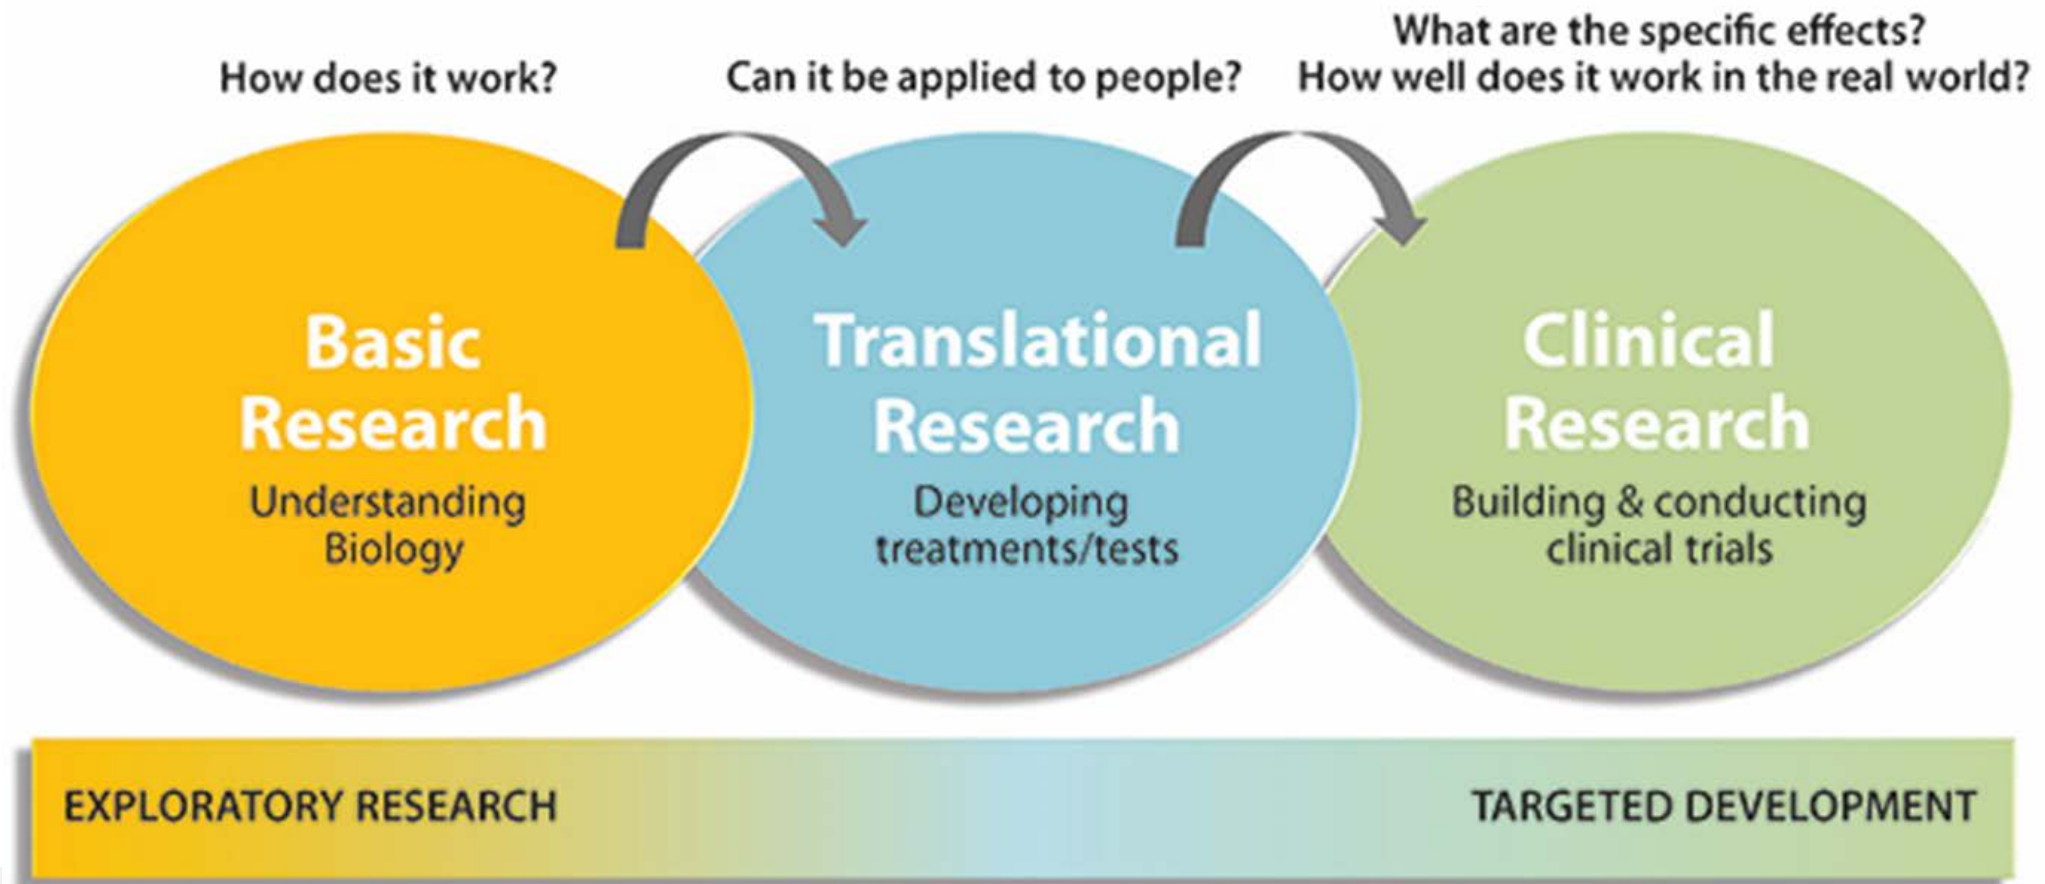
How does it work?

Can it be applied to people?

What are the specific effects?
How well does it work in the real world?

Basic Research
Understanding Biology

Translational Research
Developing treatments/tests

Clinical Research
Building & conducting clinical trials

EXPLORATORY RESEARCH

TARGETED DEVELOPMENT